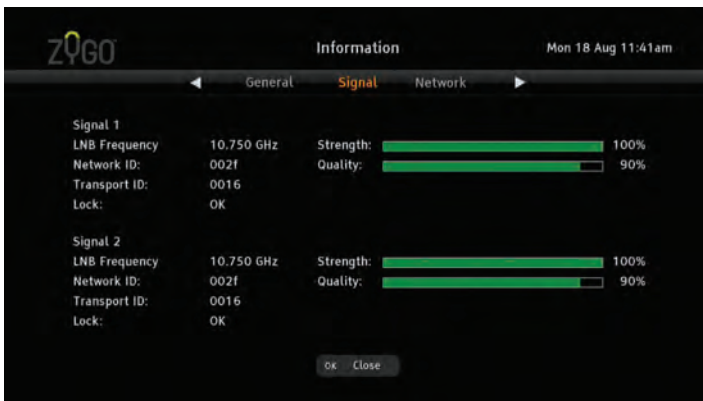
ZYGO

Information

Mon 18 Aug 11:41am

◄ General Signal Network ►

Signal 1
LNB Frequency 10.750 GHz Strength: 100%
Network ID: 002f Quality: 90%
Transport ID: 0016
Lock: OK

Signal 2
LNB Frequency 10.750 GHz Strength: 100%
Network ID: 002f Quality: 90%
Transport ID: 0016
Lock: OK

OK Close